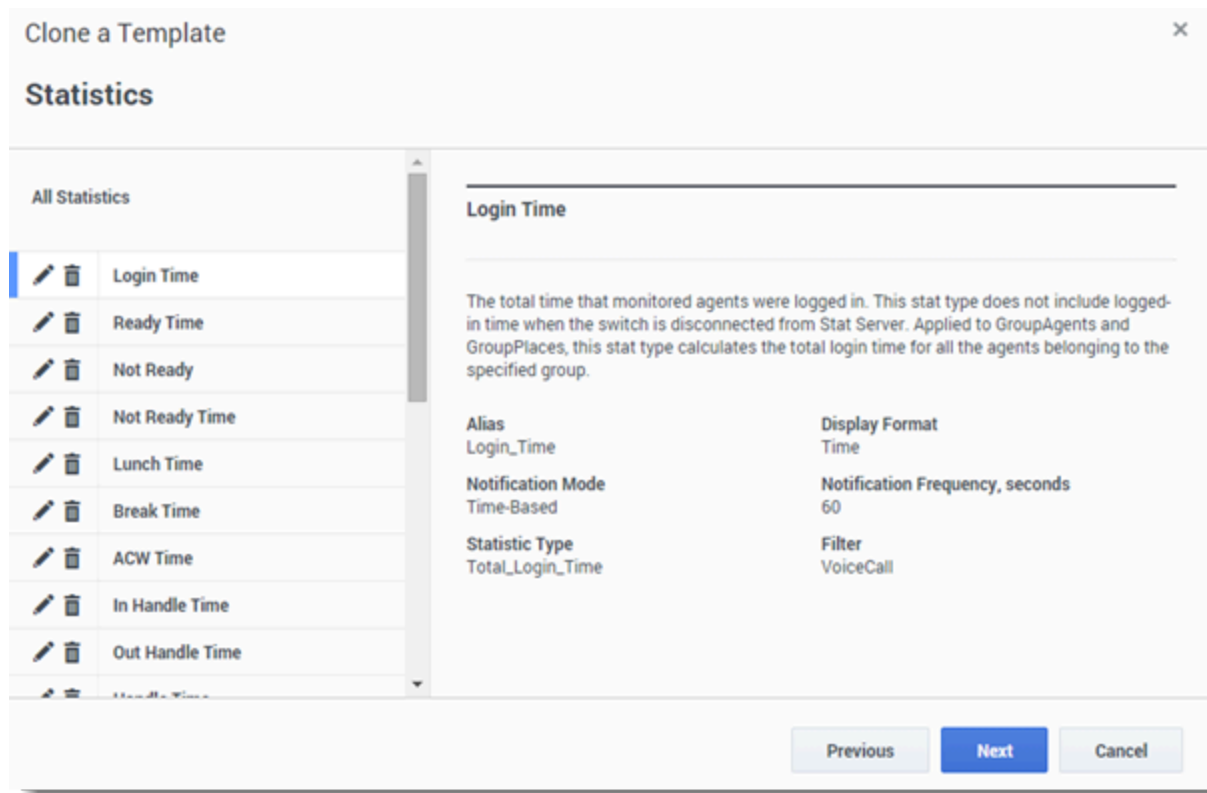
Clone a Template

×

Statistics

All Statistics

Login Time

Ready Time

Not Ready

Not Ready Time

Lunch Time

Break Time

ACW Time

In Handle Time

Out Handle Time

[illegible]

Login Time

The total time that monitored agents were logged in. This stat type does not include logged-in time when the switch is disconnected from Stat Server. Applied to GroupAgents and GroupPlaces, this stat type calculates the total login time for all the agents belonging to the specified group.

Alias
Login_Time

Display Format
Time

Notification Mode
Time-Based

Notification Frequency, seconds
60

Statistic Type
Total_Login_Time

Filter
VoiceCall

Previous

Next

Cancel